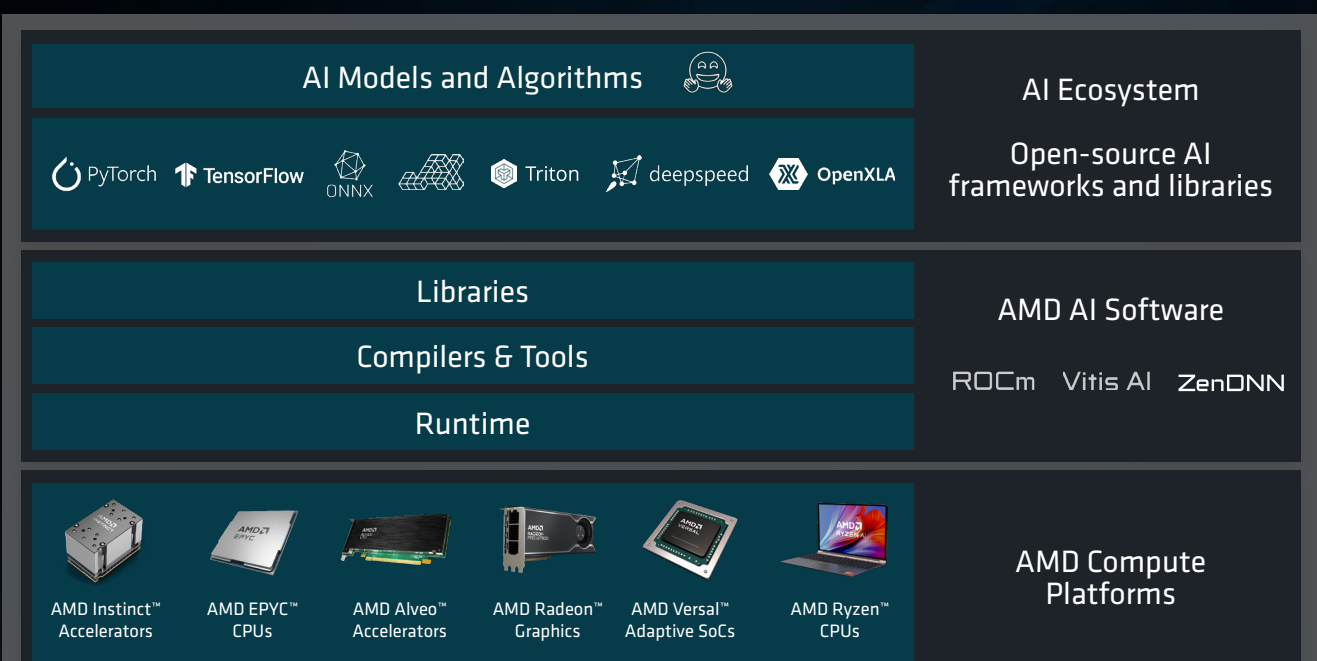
AI Models and Algorithms

PyTorch TensorFlow ONNX Triton deepspeed OpenXLA

AI Ecosystem

Open-source AI frameworks and libraries

Libraries

Compilers & Tools

Runtime

AMD AI Software

ROCm Vitis AI ZenDNN

AMD Instinct™ Accelerators

AMD EPYC™ CPUs

AMD Alveo™ Accelerators

AMD Radeon™ Graphics

AMD Versal™ Adaptive SoCs

AMD Ryzen™ CPUs

AMD Compute Platforms